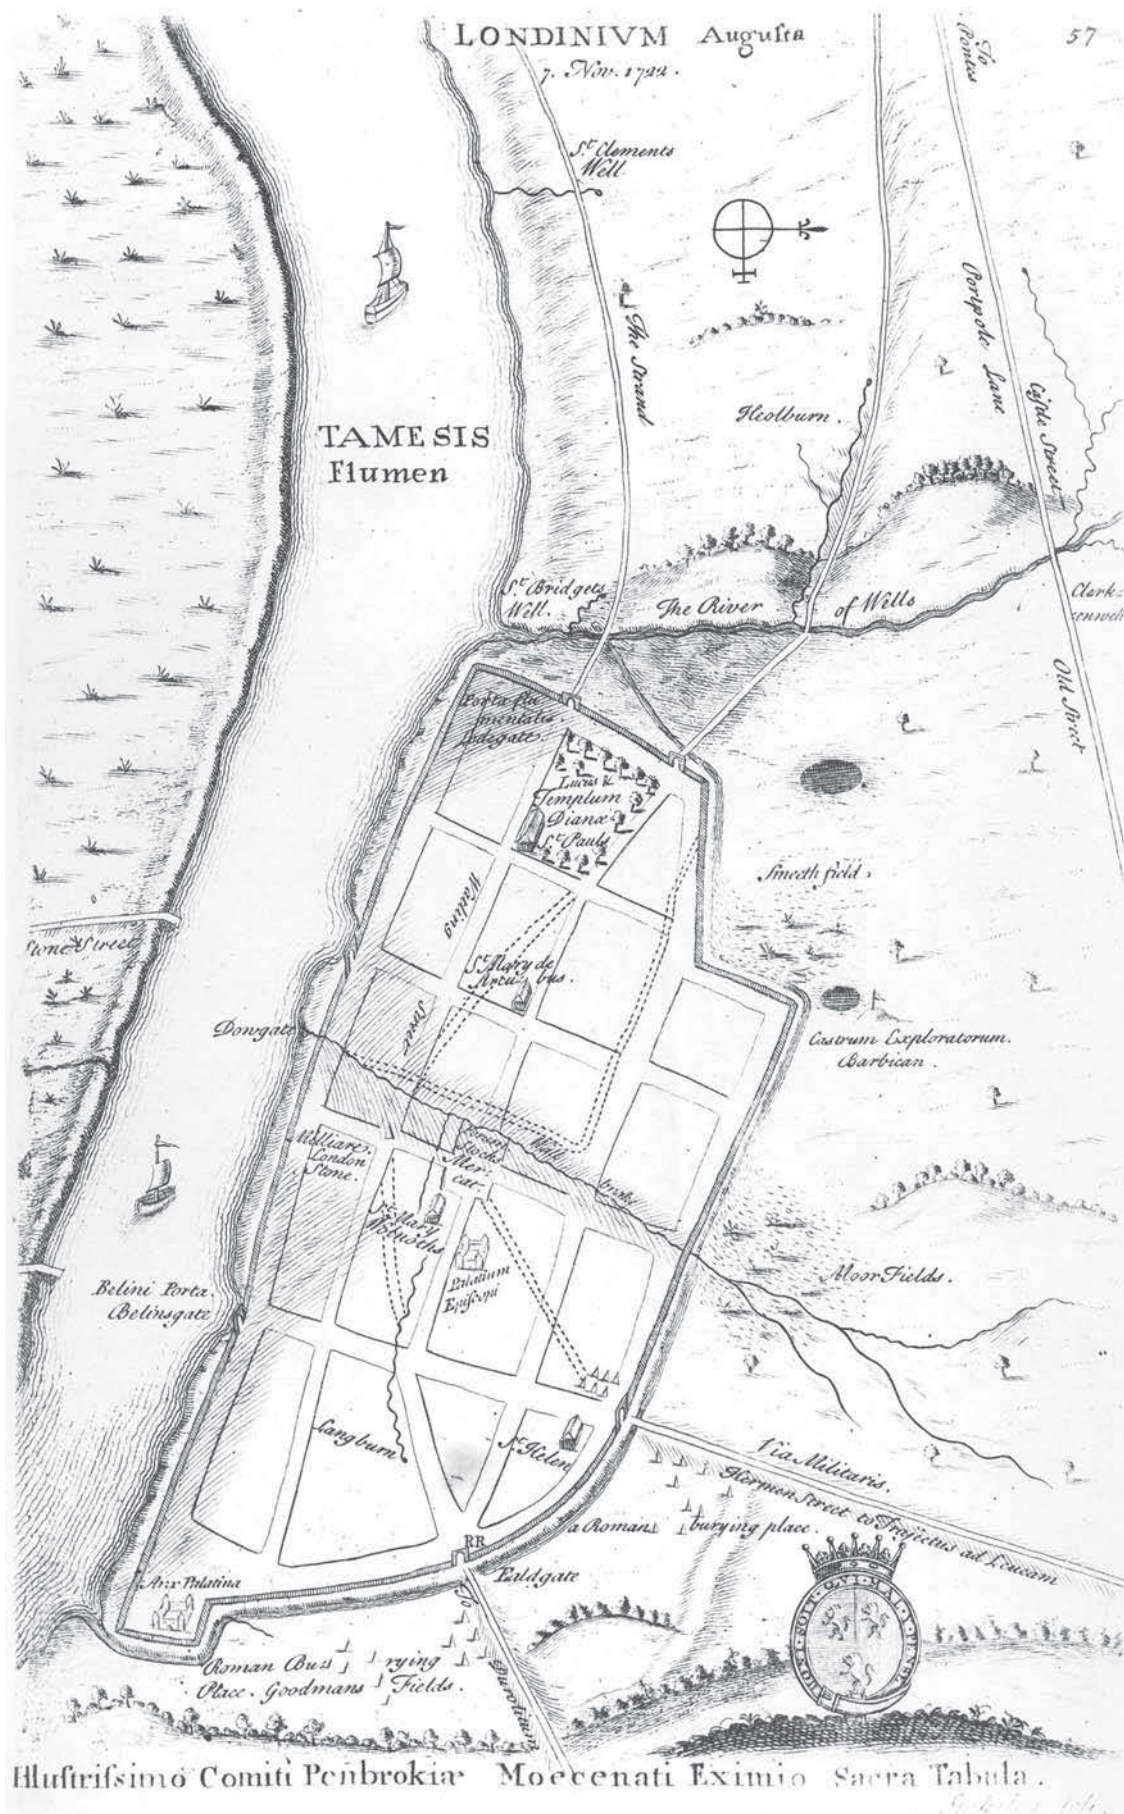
LONDINIVM Augusta
7. Nov. 1722.
57
To Pontes
St Clements Well
The Strand
Portpool Lane
Gifte Street
Heolburn.
TAMESIS Flumen
St Bridgets Well.
The River of Wells
Clarkenwell
Old Street
Porta flumentalis Ludgate
Lucus & Templum Dianæ St Pauls
Smeeth field.
Watling
Stone Street
St Mary de Arcubus.
Street
Dowgate
Castrum Exploratorum. Barbican.
Milliare London Stone.
Stocks Mercat.
Roman Wall
brook
St Mary Woolnoths
Palatium Episcopi
Moor Fields.
Belini Porta Belinsgate
Langburn
St Helen
Via Militaris.
Hermen Street to Trajectus ad Lincam
a Roman burying place.
RR
Arx Palatina
Aldgate
Roman Burying Place. Goodmans Fields
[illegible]
Illustrissimo Comiti Penbrokiæ Mœcenati Eximio Sacra Tabula.
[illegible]